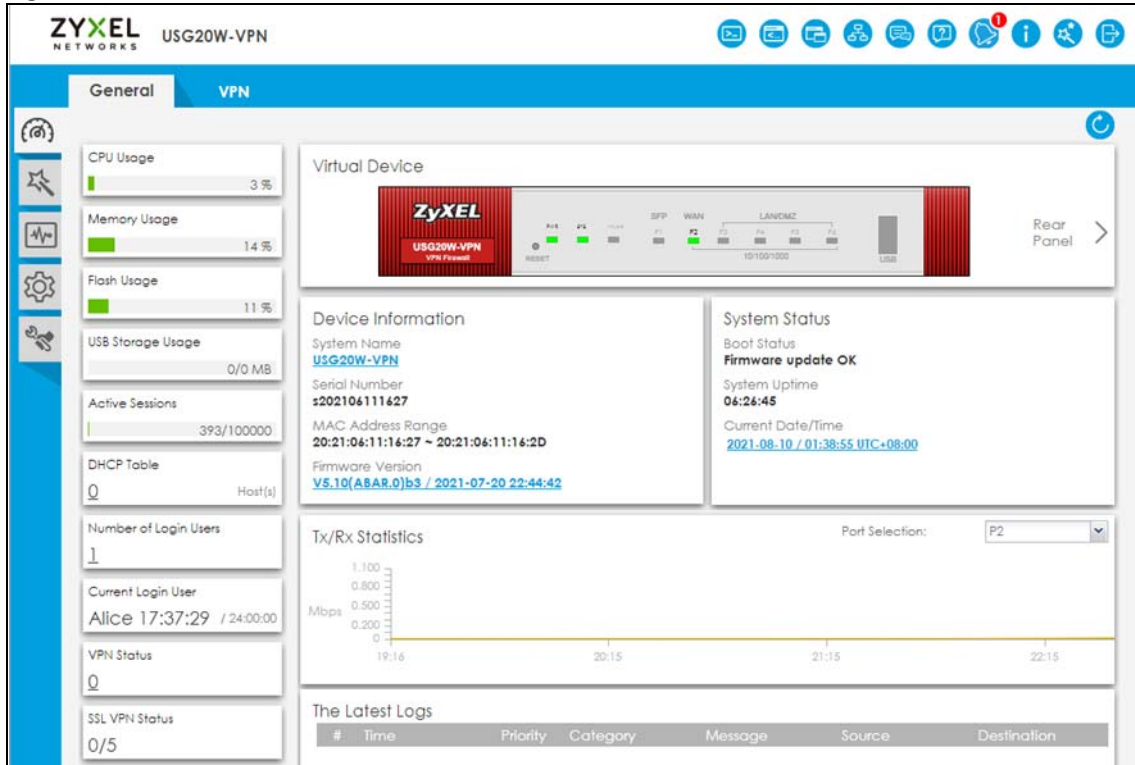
ZYXEL NETWORKS USG20W-VPN

1

General VPN

CPU Usage
3 %

Memory Usage
14 %

Flash Usage
11 %

USB Storage Usage
0/0 MB

Active Sessions
393/100000

DHCP Table
0 Host(s)

Number of Login Users
1

Current Login User
Alice 17:37:29 / 24:00:00

VPN Status
0

SSL VPN Status
0/5

Virtual Device

ZyXEL
USG20W-VPN
VPN Firewall
RESET
SFP WAN LAN/DMZ
P1 P2 P3 P4 P5 P6
10/100/1000
USB

Rear Panel

Device Information
System Name
USG20W-VPN
Serial Number
s202106111627
MAC Address Range
20:21:06:11:16:27 ~ 20:21:06:11:16:2D
Firmware Version
V5.10(ABAR.0)b3 / 2021-07-20 22:44:42

System Status
Boot Status
Firmware update OK
System Uptime
06:26:45
Current Date/Time
2021-08-10 / 01:38:55 UTC+08:00

Tx/Rx Statistics
Port Selection: P2
Mbps
1.100
0.800
0.500
0.200
0
19:16 20:15 21:15 22:15

The Latest Logs
| # | Time | Priority | Category | Message | Source | Destination |
|---|---|---|---|---|---|---|